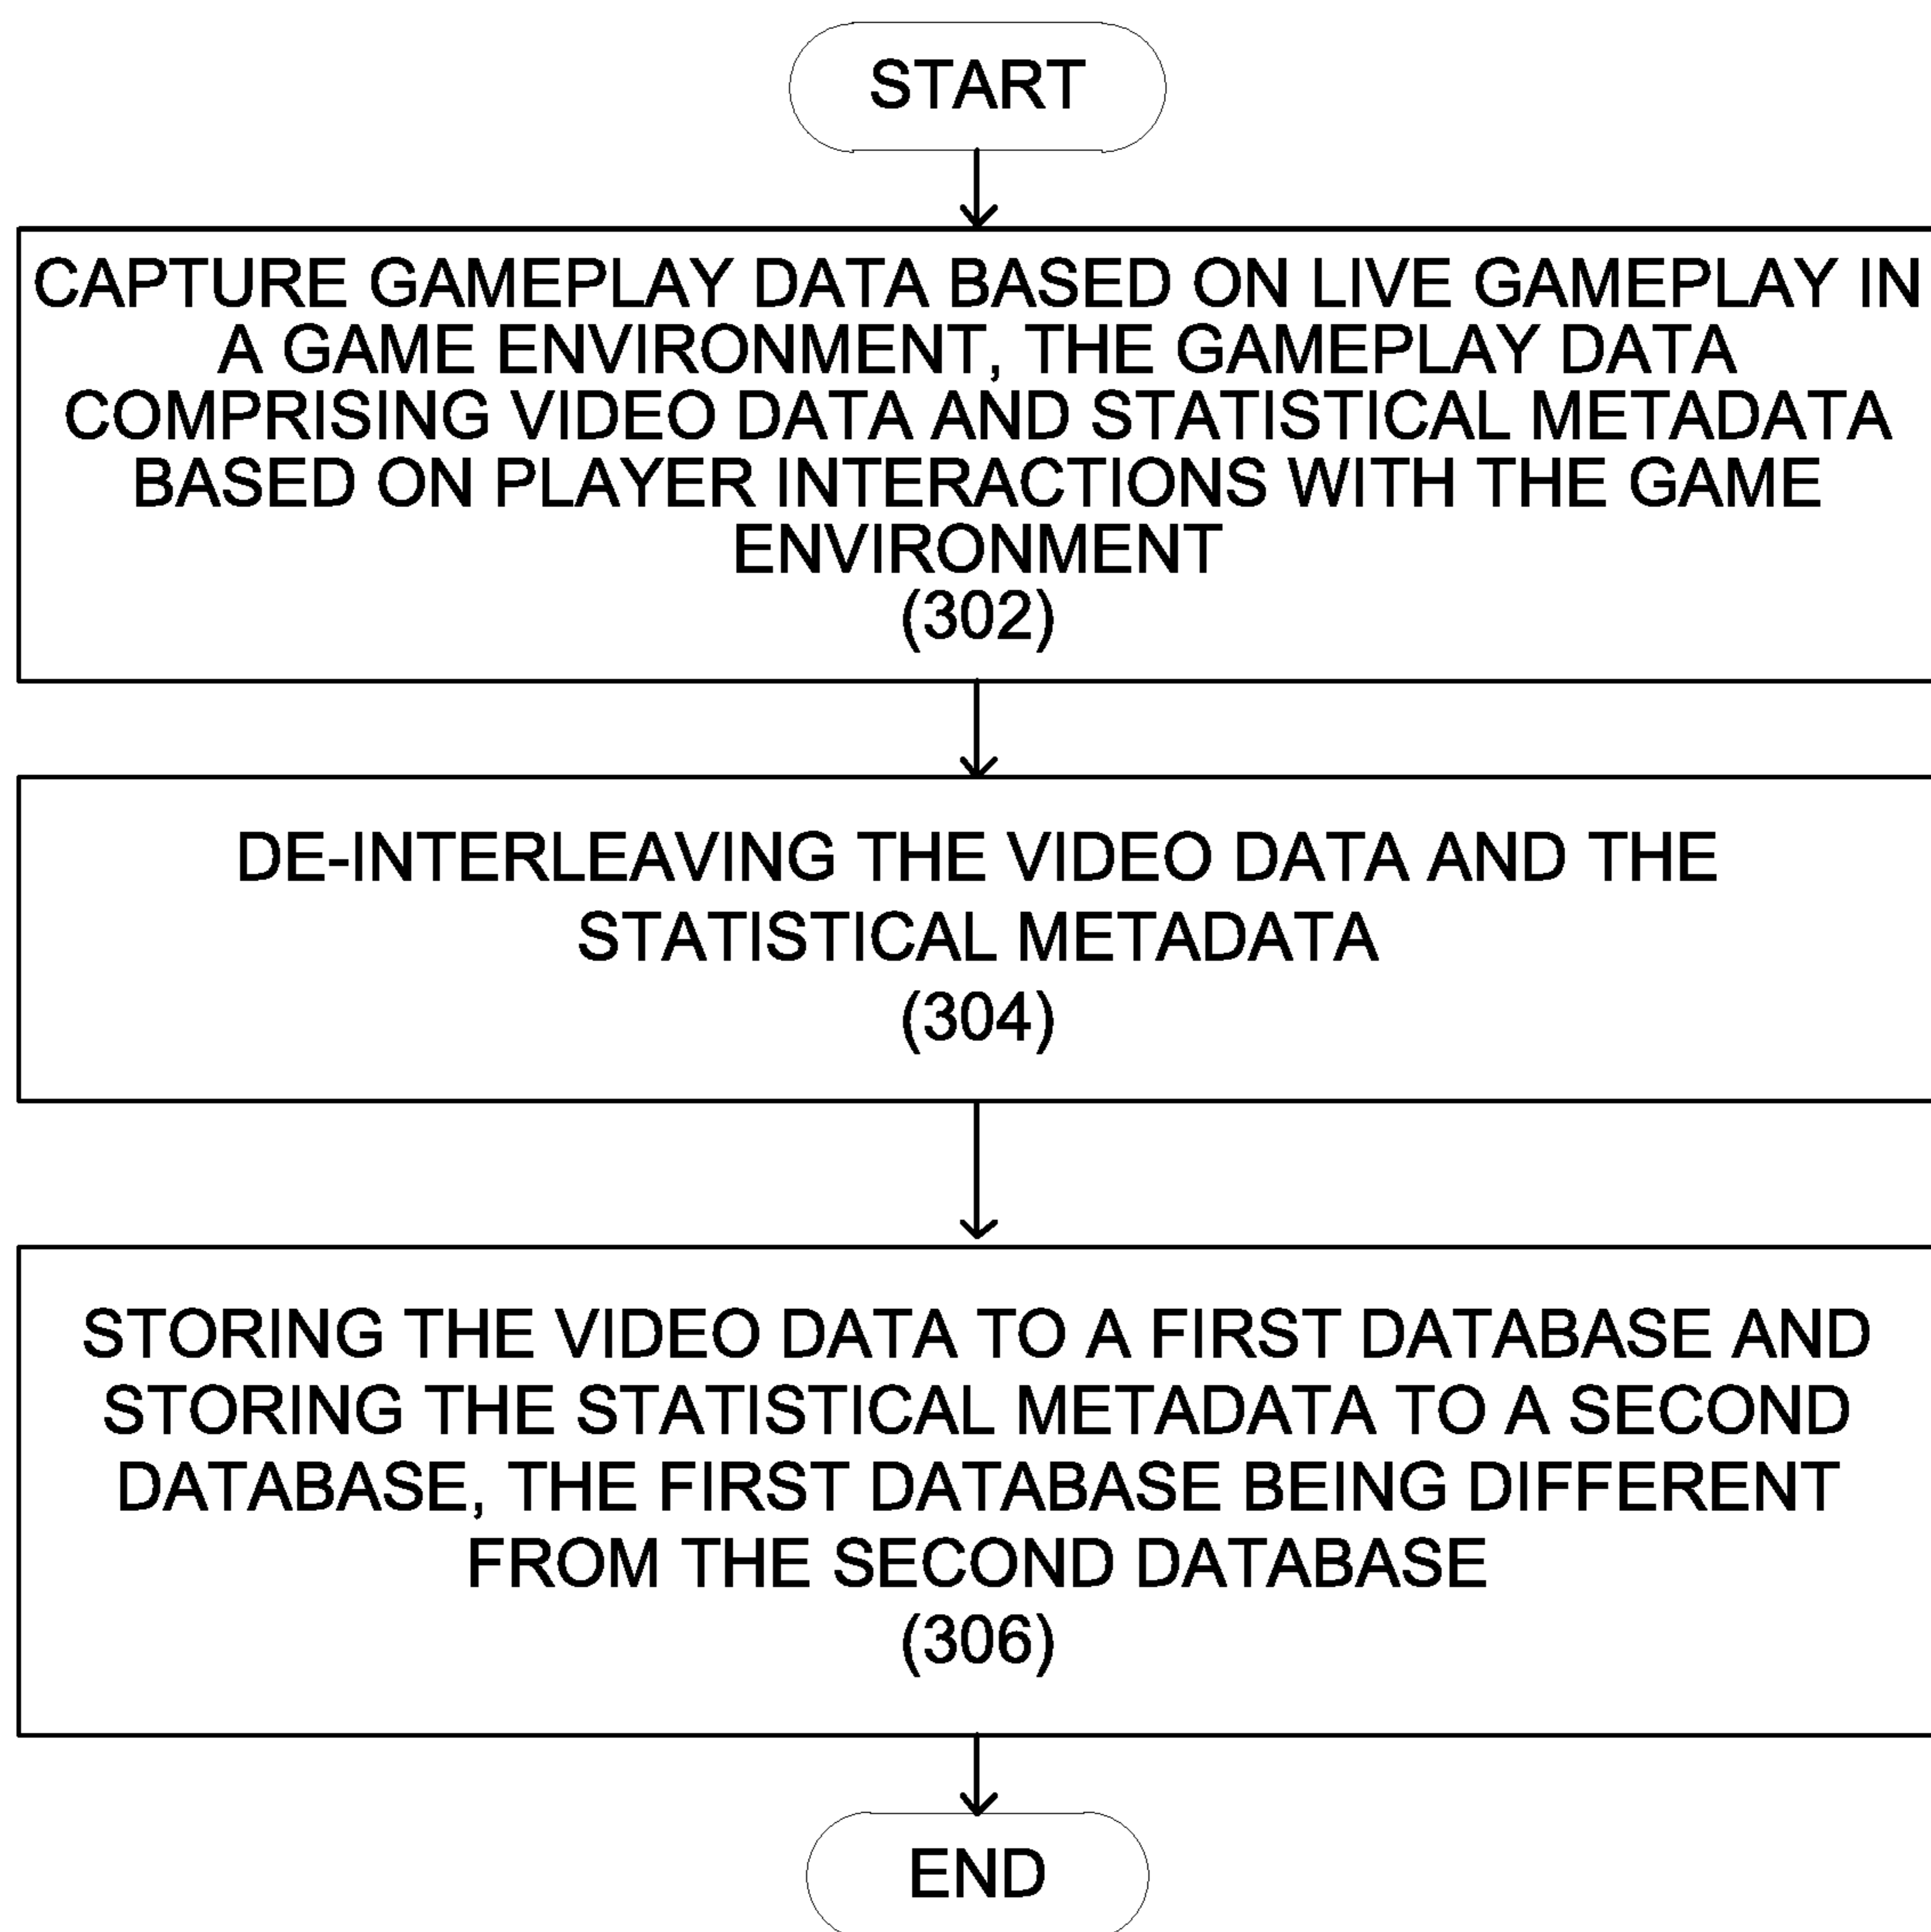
START

CAPTURE GAMEPLAY DATA BASED ON LIVE GAMEPLAY IN A GAME ENVIRONMENT, THE GAMEPLAY DATA COMPRISING VIDEO DATA AND STATISTICAL METADATA BASED ON PLAYER INTERACTIONS WITH THE GAME ENVIRONMENT
(302)

DE-INTERLEAVING THE VIDEO DATA AND THE STATISTICAL METADATA
(304)

STORING THE VIDEO DATA TO A FIRST DATABASE AND STORING THE STATISTICAL METADATA TO A SECOND DATABASE, THE FIRST DATABASE BEING DIFFERENT FROM THE SECOND DATABASE
(306)

END